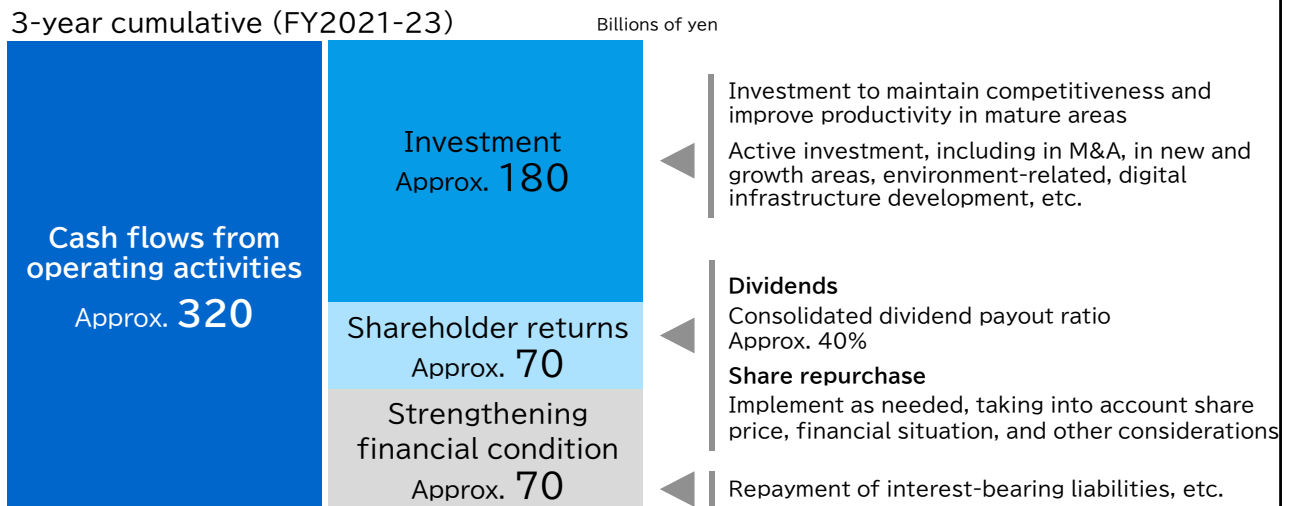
3-year cumulative (FY2021-23)

Billions of yen

Cash flows from operating activities
Approx. 320

Investment
Approx. 180

Shareholder returns
Approx. 70

Strengthening financial condition
Approx. 70

Investment to maintain competitiveness and improve productivity in mature areas

Active investment, including in M&A, in new and growth areas, environment-related, digital infrastructure development, etc.

Dividends
Consolidated dividend payout ratio
Approx. 40%

Share repurchase
Implement as needed, taking into account share price, financial situation, and other considerations

Repayment of interest-bearing liabilities, etc.